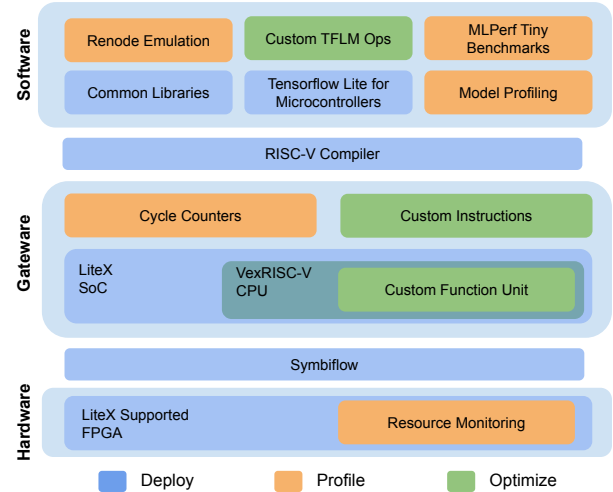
Software

Renode Emulation

Custom TFLM Ops

MLPerf Tiny Benchmarks

Common Libraries

Tensorflow Lite for Microcontrollers

Model Profiling

RISC-V Compiler

Gateware

Cycle Counters

Custom Instructions

LiteX SoC

VexRISC-V CPU

Custom Function Unit

Symbiflow

Hardware

LiteX Supported FPGA

Resource Monitoring

Deploy

Profile

Optimize